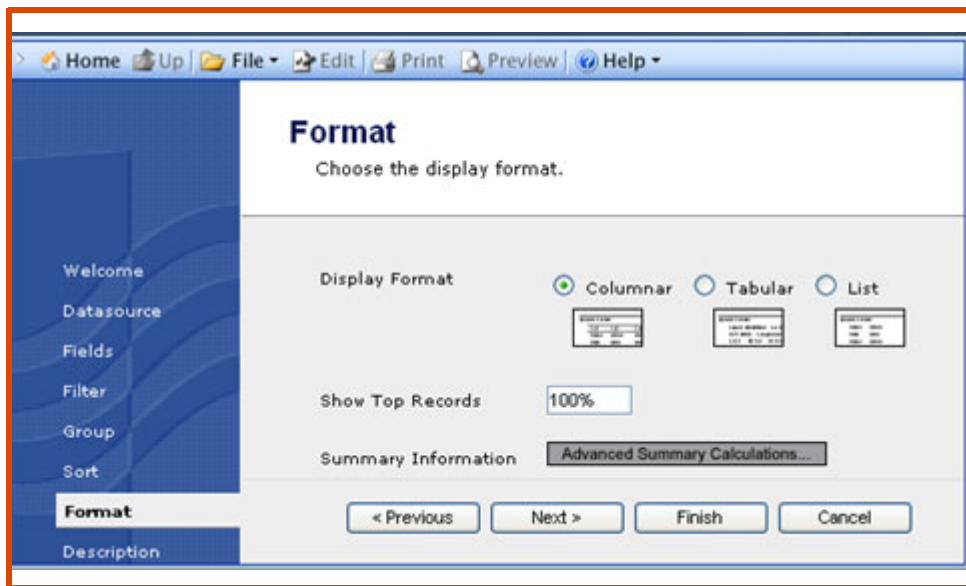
Home Up File Edit Print Preview Help

Format
Choose the display format.

Welcome
Datasource
Fields
Filter
Group
Sort
Format
Description

Display Format
Columnar Tabular List

Show Top Records 100%

Summary Information Advanced Summary Calculations...

< Previous Next > Finish Cancel